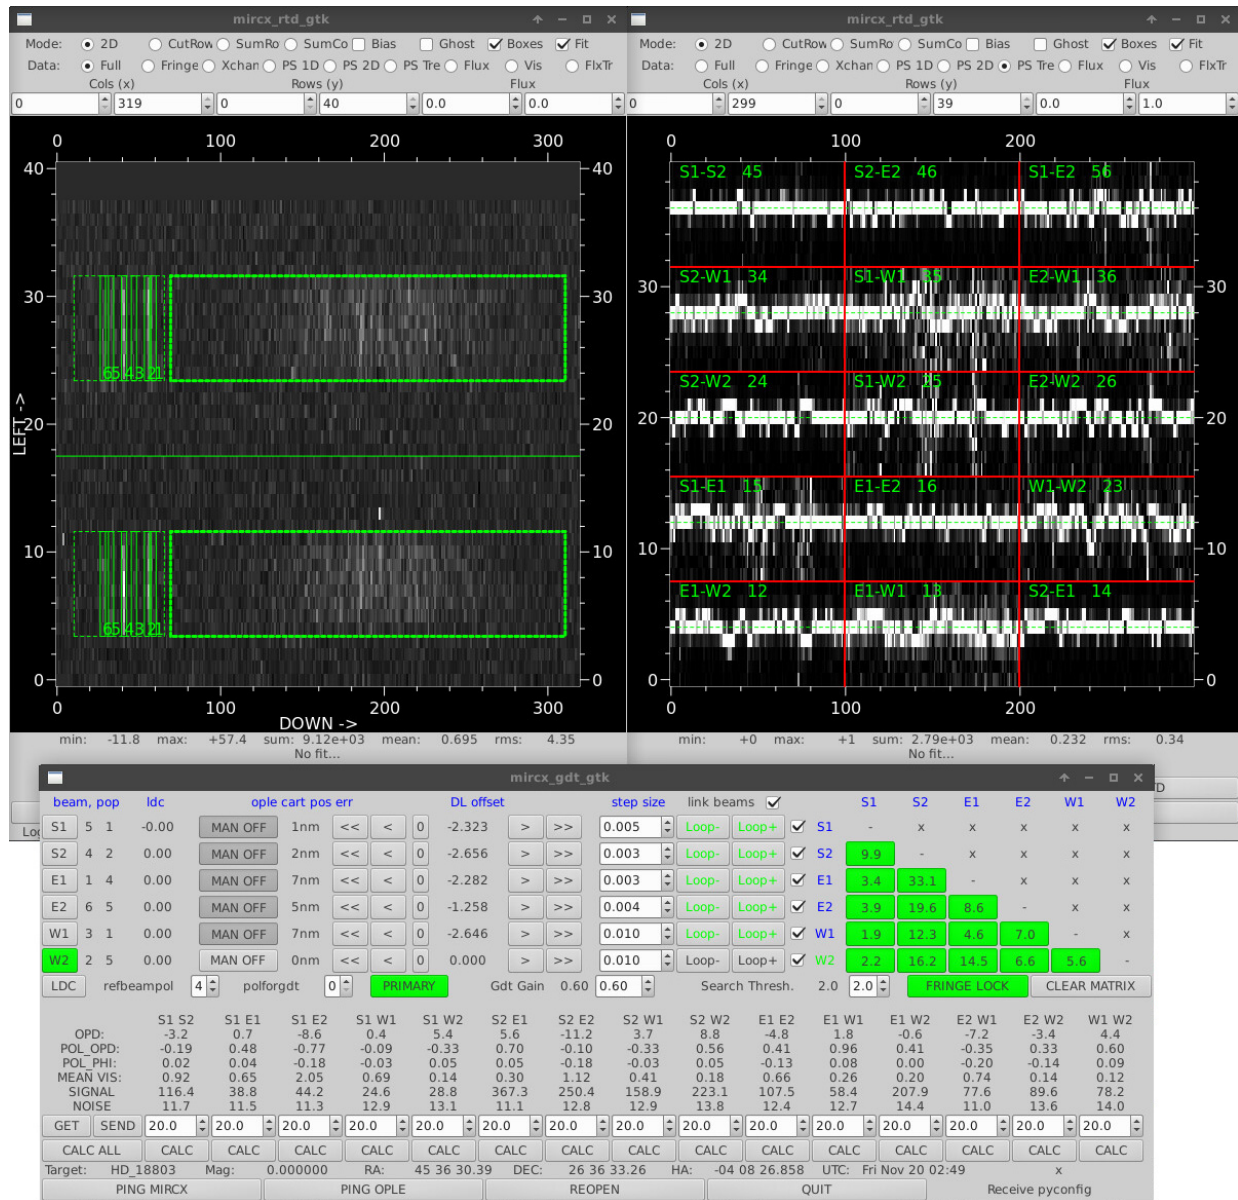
mircx_rtd_gtk

Mode: 2D CutRow SumRo SumCo Bias Ghost Boxes Fit
Data: Full Fringe Xchan PS 1D PS 2D PS Tre Flux Vis FlxTr
Cols (x) Rows (y) Flux
0 319 0 40 0.0 0.0

0 100 200 300
40 30 20 10 0
LEFT ->
65 43 21
65 43 21
DOWN ->

min: -11.8 max: +57.4 sum: 9.12e+03 mean: 0.695 rms: 4.35
No fit...

mircx_rtd_gtk

Mode: 2D CutRow SumRo SumCo Bias Ghost Boxes Fit
Data: Full Fringe Xchan PS 1D PS 2D PS Tre Flux Vis FlxTr
Cols (x) Rows (y) Flux
0 299 0 39 0.0 1.0

0 100 200
S1-S2 45 S2-E2 46 S1-E2 56
S2-W1 34 S1-W1 35 E2-W1 36
S2-W2 24 S1-W2 25 E2-W2 26
S1-E1 15 E1-E2 16 W1-W2 23
E1-W2 12 E1-W1 13 S2-E1 14
30 20 10 0

min: +0 max: +1 sum: 2.79e+03 mean: 0.232 rms: 0.34
No fit...

mircx_gdt_gtk

beam, pop ldc ople cart pos err DL offset step size link beams S1 S2 E1 E2 W1 W2

| | | | | | | | | | | | | | | | | | | | | | | |
|---|---|---|---|---|---|---|---|---|---|---|---|---|---|---|---|---|---|---|---|---|---|---|
| S1 | 5 | 1 | -0.00 | MAN OFF | 1nm | << | < | 0 | -2.323 | > | >> | 0.005 | Loop- | Loop+ | S1 | - | x | x | x | x | x |
| S2 | 4 | 2 | 0.00 | MAN OFF | 2nm | << | < | 0 | -2.656 | > | >> | 0.003 | Loop- | Loop+ | S2 | 9.9 | - | x | x | x | x |
| E1 | 1 | 4 | 0.00 | MAN OFF | 7nm | << | < | 0 | -2.282 | > | >> | 0.003 | Loop- | Loop+ | E1 | 3.4 | 33.1 | - | x | x | x |
| E2 | 6 | 5 | 0.00 | MAN OFF | 5nm | << | < | 0 | -1.258 | > | >> | 0.004 | Loop- | Loop+ | E2 | 3.9 | 19.6 | 8.6 | - | x | x |
| W1 | 3 | 1 | 0.00 | MAN OFF | 7nm | << | < | 0 | -2.646 | > | >> | 0.010 | Loop- | Loop+ | W1 | 1.9 | 12.3 | 4.6 | 7.0 | - | x |
| W2 | 2 | 5 | 0.00 | MAN OFF | 0nm | << | < | 0 | 0.000 | > | >> | 0.010 | Loop- | Loop+ | W2 | 2.2 | 16.2 | 14.5 | 6.6 | 5.6 | - |

LDC refbeampol 4 polforgdt 0 PRIMARY Gdt Gain 0.60 0.60 Search Thresh. 2.0 2.0 FRINGE LOCK CLEAR MATRIX

| | S1 S2 | S1 E1 | S1 E2 | S1 W1 | S1 W2 | S2 E1 | S2 E2 | S2 W1 | S2 W2 | E1 E2 | E1 W1 | E1 W2 | E2 W1 | E2 W2 | W1 W2 |
|---|---|---|---|---|---|---|---|---|---|---|---|---|---|---|---|
| OPD: | -3.2 | 0.7 | -8.6 | 0.4 | 5.4 | 5.6 | -11.2 | 3.7 | 8.8 | -4.8 | 1.8 | -0.6 | -7.2 | -3.4 | 4.4 |
| POL_OPD: | -0.19 | 0.48 | -0.77 | -0.09 | -0.33 | 0.70 | -0.10 | -0.33 | 0.56 | 0.41 | 0.96 | 0.41 | -0.35 | 0.33 | 0.60 |
| POL_PHI: | 0.02 | 0.04 | -0.18 | -0.03 | 0.05 | 0.05 | -0.18 | -0.03 | 0.05 | -0.13 | 0.08 | 0.00 | -0.20 | -0.14 | 0.09 |
| MEAN VIS: | 0.92 | 0.65 | 2.05 | 0.69 | 0.14 | 0.30 | 1.12 | 0.41 | 0.18 | 0.66 | 0.26 | 0.20 | 0.74 | 0.14 | 0.12 |
| SIGNAL | 116.4 | 38.8 | 44.2 | 24.6 | 28.8 | 367.3 | 250.4 | 158.9 | 223.1 | 107.5 | 58.4 | 207.9 | 77.6 | 89.6 | 78.2 |
| NOISE | 11.7 | 11.5 | 11.3 | 12.9 | 13.1 | 11.1 | 12.8 | 12.9 | 13.8 | 12.4 | 12.7 | 14.4 | 11.0 | 13.6 | 14.0 |

GET SEND 20.0 20.0 20.0 20.0 20.0 20.0 20.0 20.0 20.0 20.0 20.0 20.0 20.0 20.0 20.0 20.0
CALC ALL CALC CALC CALC CALC CALC CALC CALC CALC CALC CALC CALC CALC CALC CALC CALC
Target: HD_18803 Mag: 0.000000 RA: 45 36 30.39 DEC: 26 36 33.26 HA: -04 08 26.858 UTC: Fri Nov 20 02:49 x
PING MIRCX PING OPLE REOPEN QUIT Receive pyconfig